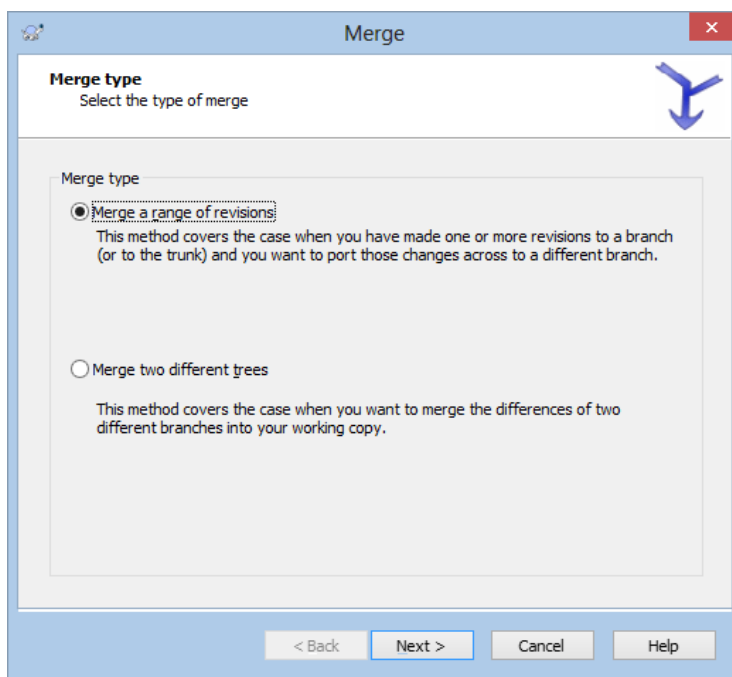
Merge

Merge type
Select the type of merge

Merge type

Merge a range of revisions
This method covers the case when you have made one or more revisions to a branch (or to the trunk) and you want to port those changes across to a different branch.

Merge two different trees
This method covers the case when you want to merge the differences of two different branches into your working copy.

< Back
Next >
Cancel
Help